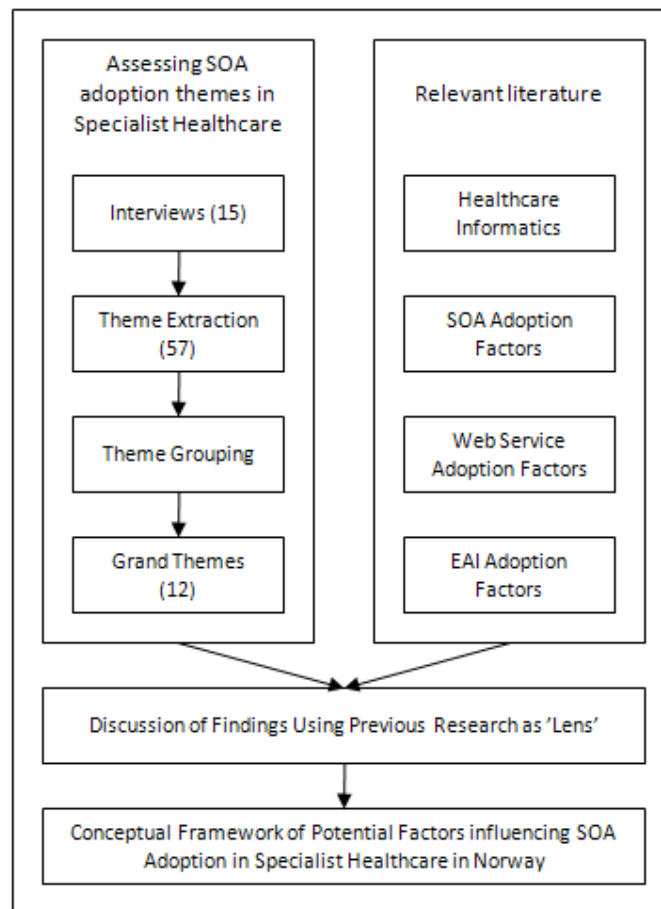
Assessing SOA adoption themes in Specialist Healthcare

Interviews (15)

Theme Extraction (57)

Theme Grouping

Grand Themes (12)

Relevant literature

Healthcare Informatics

SOA Adoption Factors

Web Service Adoption Factors

EAI Adoption Factors

Discussion of Findings Using Previous Research as 'Lens'

Conceptual Framework of Potential Factors influencing SOA Adoption in Specialist Healthcare in Norway